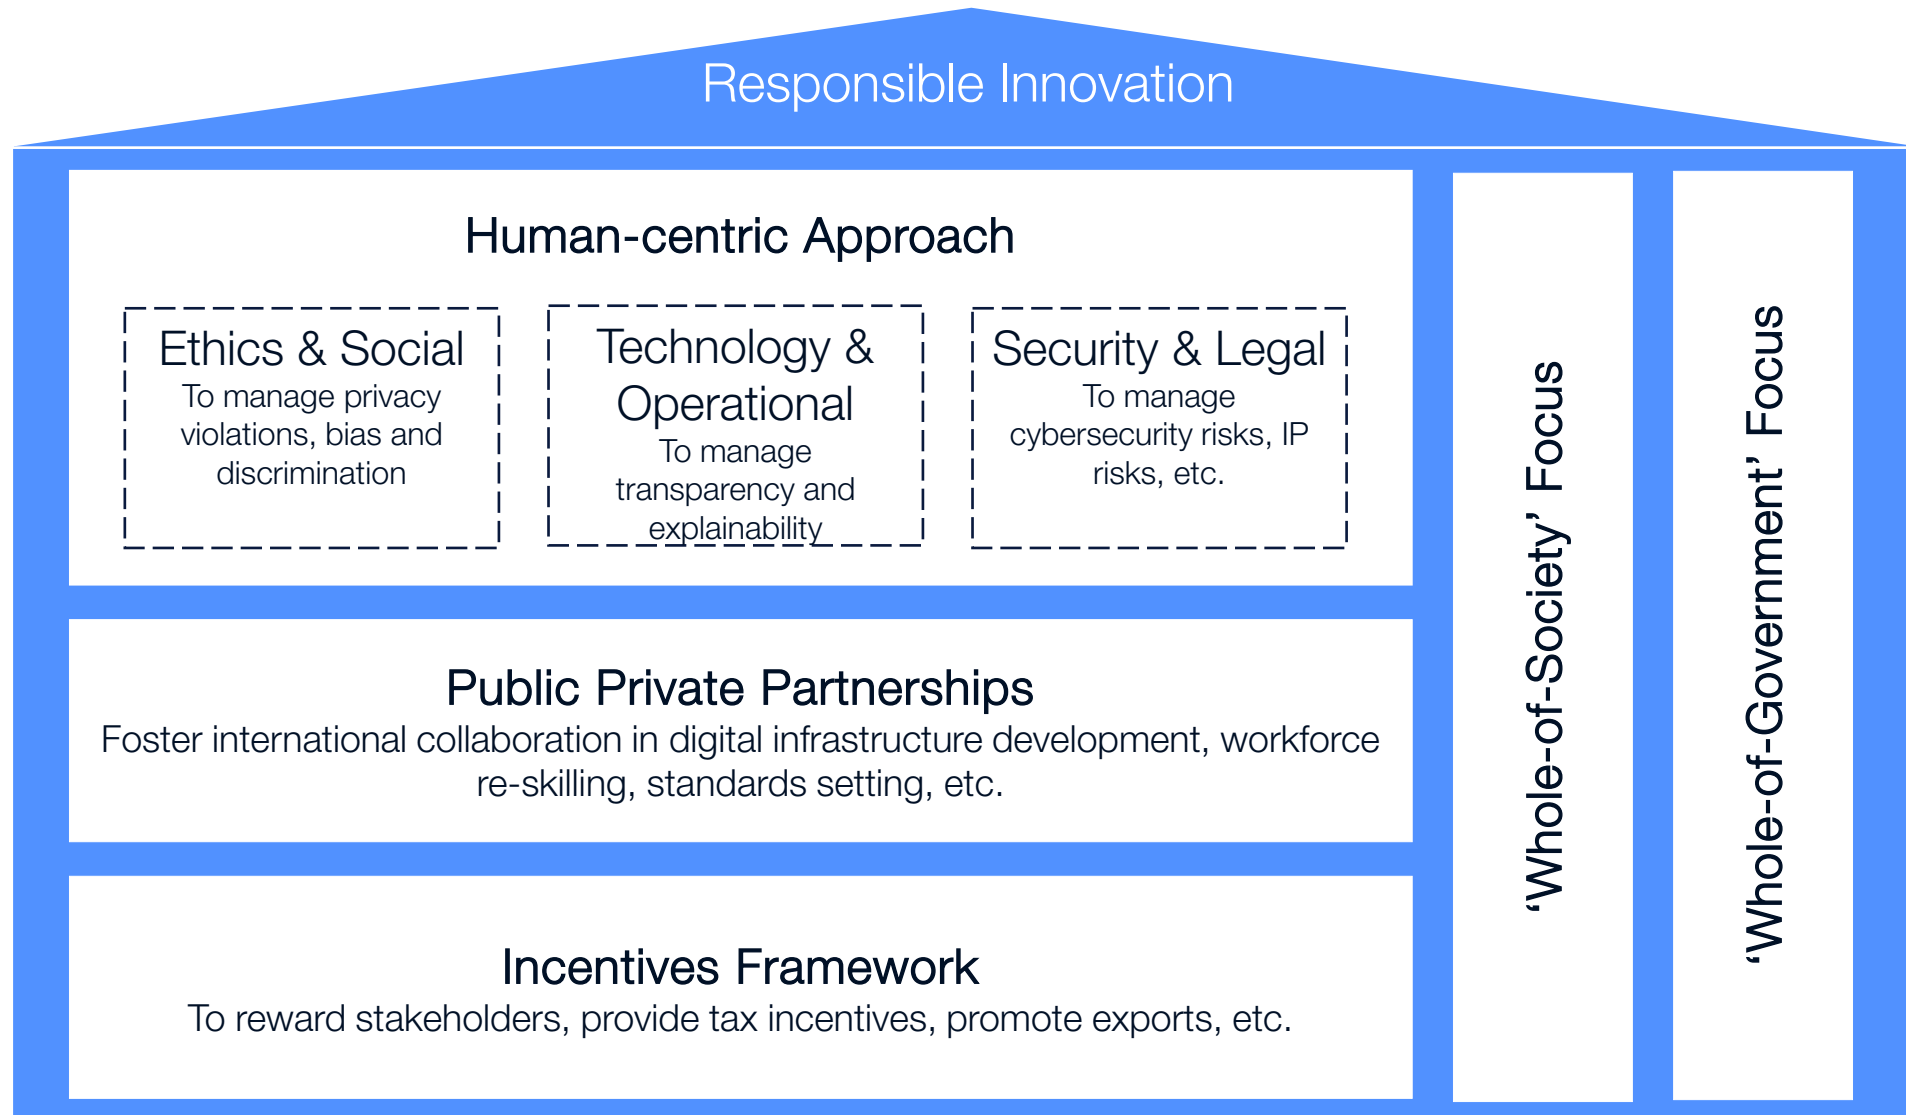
Responsible Innovation

Human-centric Approach

Ethics & Social
To manage privacy violations, bias and discrimination

Technology & Operational
To manage transparency and explainability

Security & Legal
To manage cybersecurity risks, IP risks, etc.

Public Private Partnerships
Foster international collaboration in digital infrastructure development, workforce re-skilling, standards setting, etc.

Incentives Framework
To reward stakeholders, provide tax incentives, promote exports, etc.

'Whole-of-Society' Focus

'Whole-of-Government' Focus